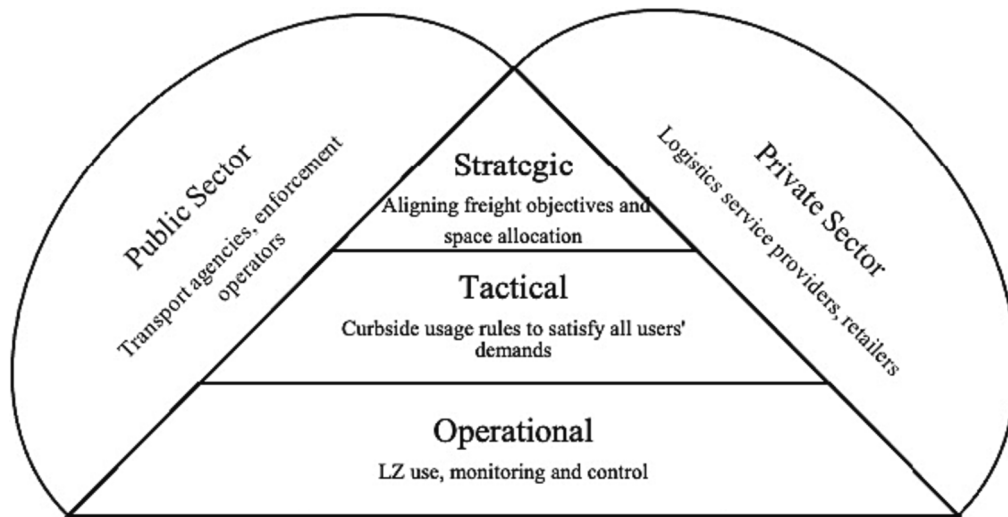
Public Sector

Transport agencies, enforcement operators

Strategic

Aligning freight objectives and space allocation

Private Sector

Logistics service providers, retailers

Tactical

Curbside usage rules to satisfy all users' demands

Operational

LZ use, monitoring and control